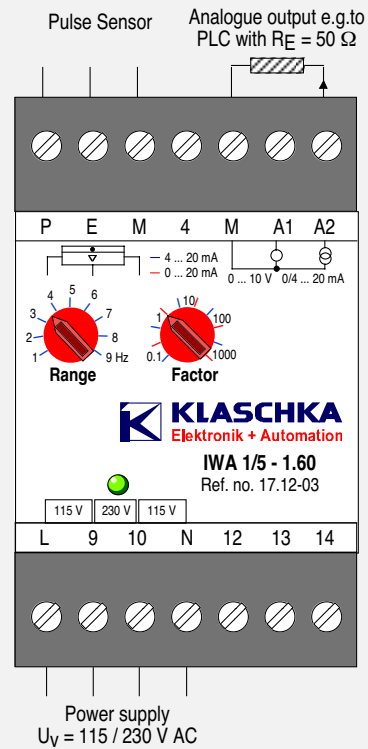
Pulse Sensor

Analogue output e.g.to PLC with $R_E = 50\ \Omega$

| P | E | M | 4 | M | A1 | A2 |
|---|---|---|---|---|---|---|

— 4 ... 20 mA
— 0 ... 20 mA

0 ... 10 V 0/4 ... 20 mA

1 2 3 4 5 6 7 8 9 Hz
Range

0.1 1 10 100 1000
Factor

KLASCHKA
Elektronik + Automation

IWA 1/5 - 1.60
Ref. no. 17.12-03

115 V 230 V 115 V

| L | 9 | 10 | N | 12 | 13 | 14 |
|---|---|---|---|---|---|---|

Power supply
$U_V$ = 115 / 230 V AC